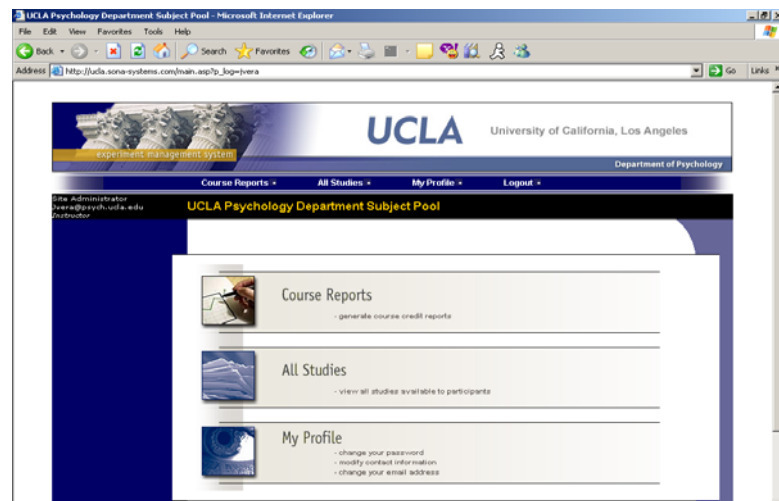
UCLA Psychology Department Subject Pool - Microsoft Internet Explorer

File Edit View Favorites Tools Help

Back Search Favorites

Address http://ucla.sona-systems.com/main.asp?p_log=jvera

Go Links

experiment management system

UCLA University of California, Los Angeles

Department of Psychology

Course Reports All Studies My Profile Logout

Site Administrator
jvera@psych.ucla.edu
Instructor

UCLA Psychology Department Subject Pool

Course Reports
- generate course credit reports

All Studies
- view all studies available to participants

My Profile
- change your password
- modify contact information
- change your email address